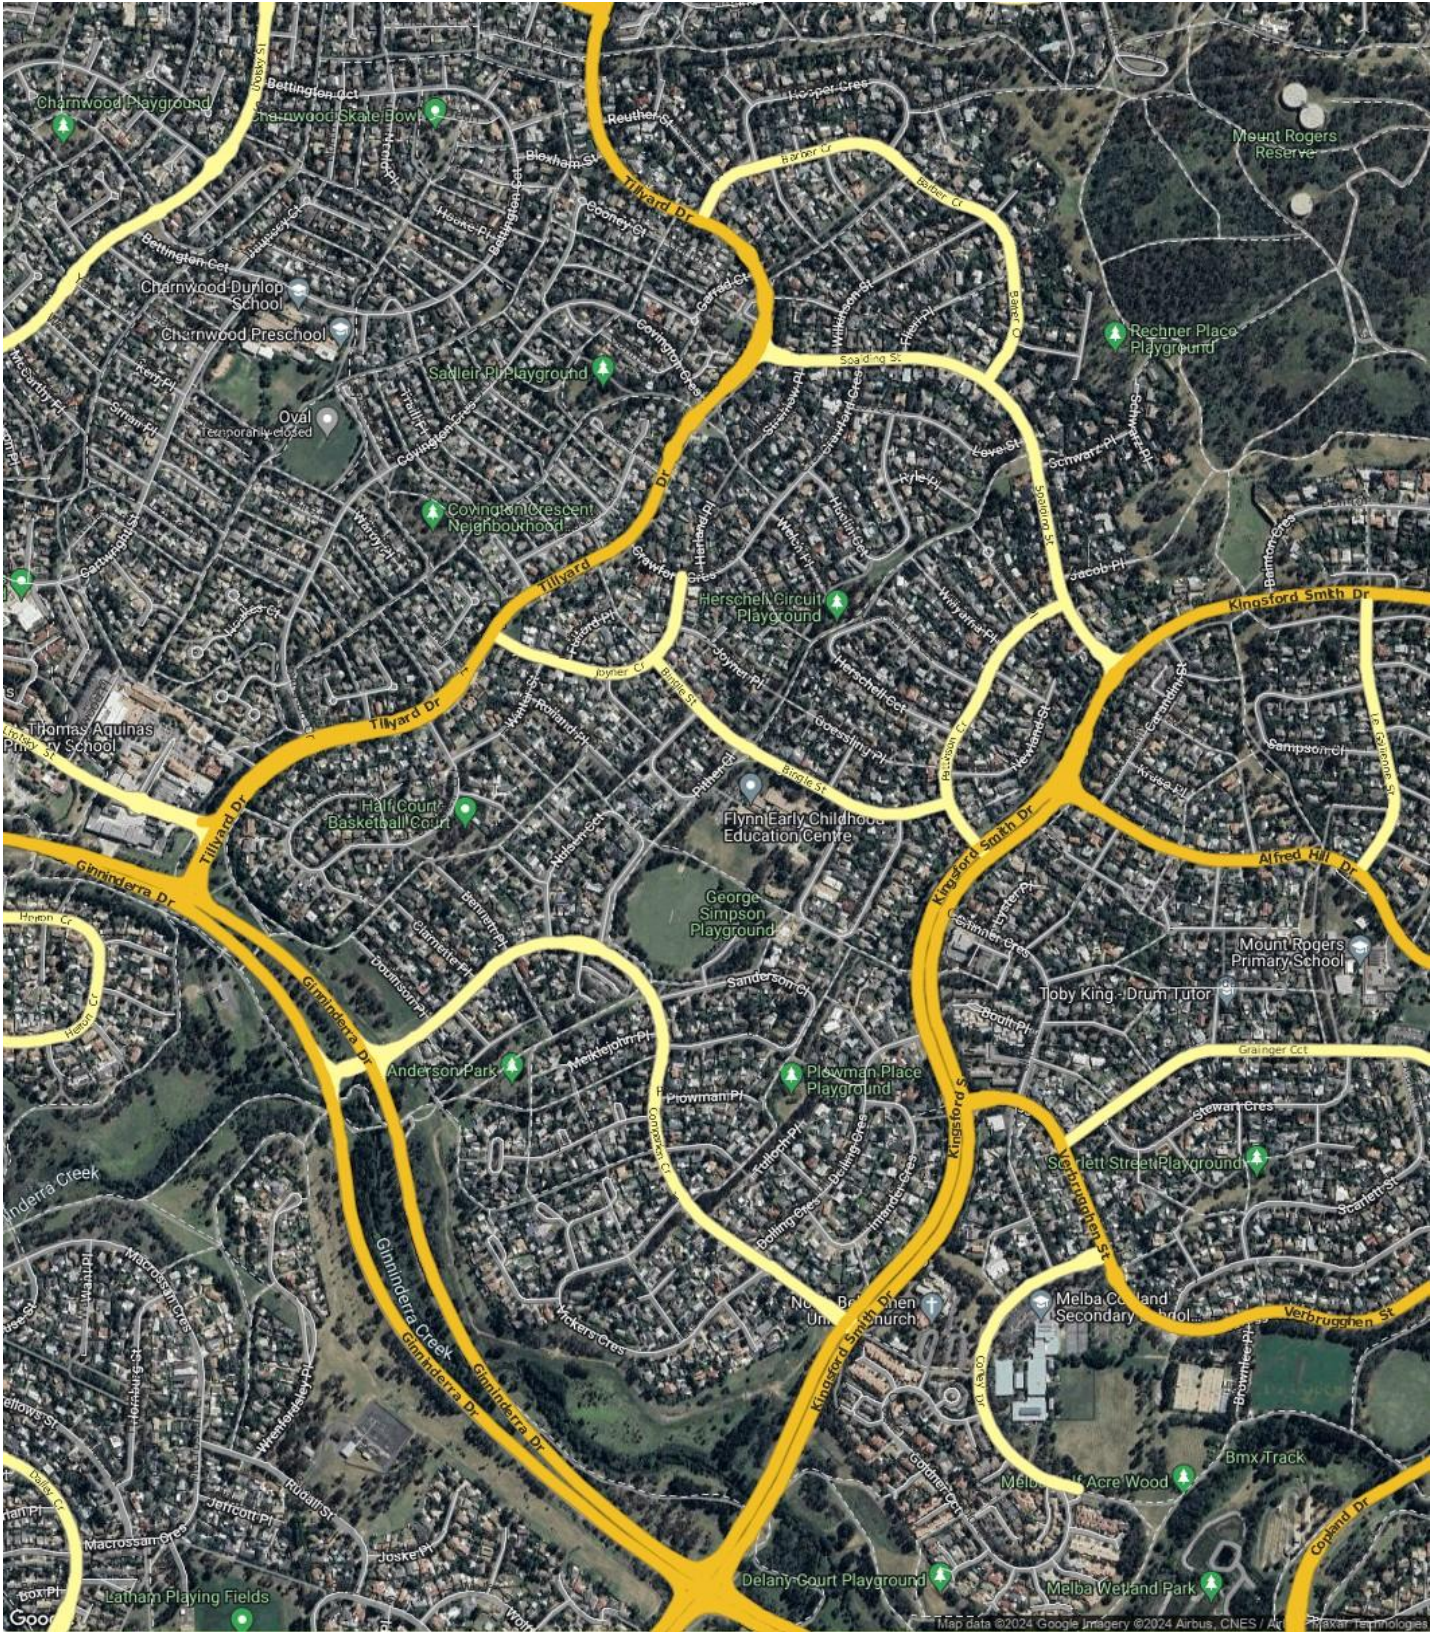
Charnwood Playground
Bettington Cct
Charnwood Skate Bowl
Reuther St
Hooper Cres
Bloxham St
Tillyard Dr
Barber Cr
Mount Rogers Reserve
Cooney Ct
Bettington Cct
Charnwood-Dunlop School
Charnwood Preschool
Spalding St
Rechner Place Playground
Sadleir Pl Playground
Oval
Temporarily closed
Covington Cres
Tillyard Dr
Leve St
Schwarz Pl
Spalding St
Covington Crescent Neighbourhood
Ryle Pl
Tillyard
Herschel Circuit Playground
Jacob Pl
Joyner Cr
Kingsford Smith Dr
Thomas Aquinas Primary School
Tillyard Dr
Bingle St
Herschel Cct
Sampson Cl
Half Court Basketball Court
Flynn Early Childhood Education Centre
Tillyard Dr
Ginninderra Dr
Kingsford Smith Dr
Alfred Hill Dr
George Simpson Playground
Mount Rogers Primary School
Toby King - Drum Tutor
Sanderson Ct
Grainger Cct
Ginninderra Dr
Anderson Park
Meiklejohn Pl
Plowman Place Playground
Plowman Pl
Stewart Cres
Kingsford S
Scarlett Street Playground
Verbrugghen St
Ginninderra Creek
Dolling Cres
Melba Copland Secondary School
Verbrugghen St
Vickers Cres
North Belconnen Uniting Church
Kingsford Smith Dr
Ginninderra Creek
Ginninderra Dr
Ginninderra Dr
Bmx Track
Melba Half Acre Wood
Copland Dr
Macrossan Cres
Joske Pl
Latham Playing Fields
Delany Court Playground
Melba Wetland Park
Map data ©2024 Google Imagery ©2024 Airbus, CNES / Airbus, Maxar Technologies
Google